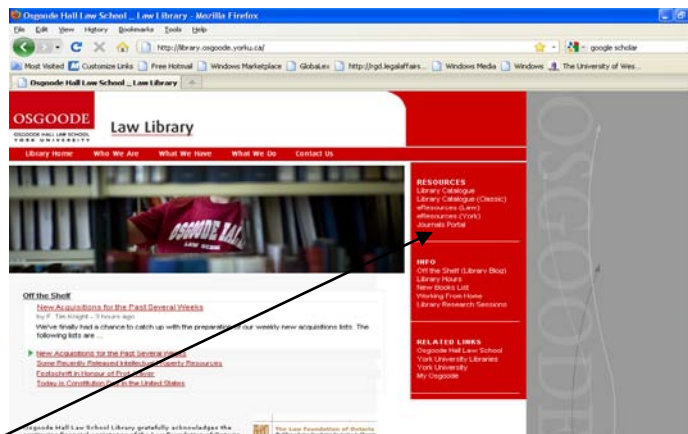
Osgoode Hall Law School _ Law Library - Mozilla Firefox

File Edit View History Bookmarks Tools Help

http://library.osgoode.yorku.ca/

google scholar

Most Visited Customize Links Free Hotmail Windows Marketplace GlobaLex http://rgd.legalaffairs... Windows Media Windows The University of Wes...

Osgoode Hall Law School _ Law Library

OSGOODE
OSGOODE HALL LAW SCHOOL
YORK UNIVERSITY

Law Library

Library Home Who We Are What We Have What We Do Contact Us

OSGOODE HAL
LAW SCHO

RESOURCES
Library Catalogue
Library Catalogue (Classic)
eResources (Law)
eResources (York)
Journals Portal

INFO
Off the Shelf (Library Blog)
Library Hours
New Books List
Working From Home
Library Research Sessions

RELATED LINKS
Osgoode Hall Law School
York University Libraries
York University
My Osgoode

Off the Shelf

New Acquisitions for the Past Several Weeks
by F. Tim Knight - 3 hours ago
We've finally had a chance to catch up with the preparation of our weekly new acquisitions lists. The following lists are ...

New Acquisitions for the Past Several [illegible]
Some Recently Released Intellectual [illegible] Resources
Festschrift in Honour of Prof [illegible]
Today is Constitution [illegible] in the United States

Osgoode Hall Law School Library gratefully acknowledges the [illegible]

The Law Foundation of Ontario

OSGOODE